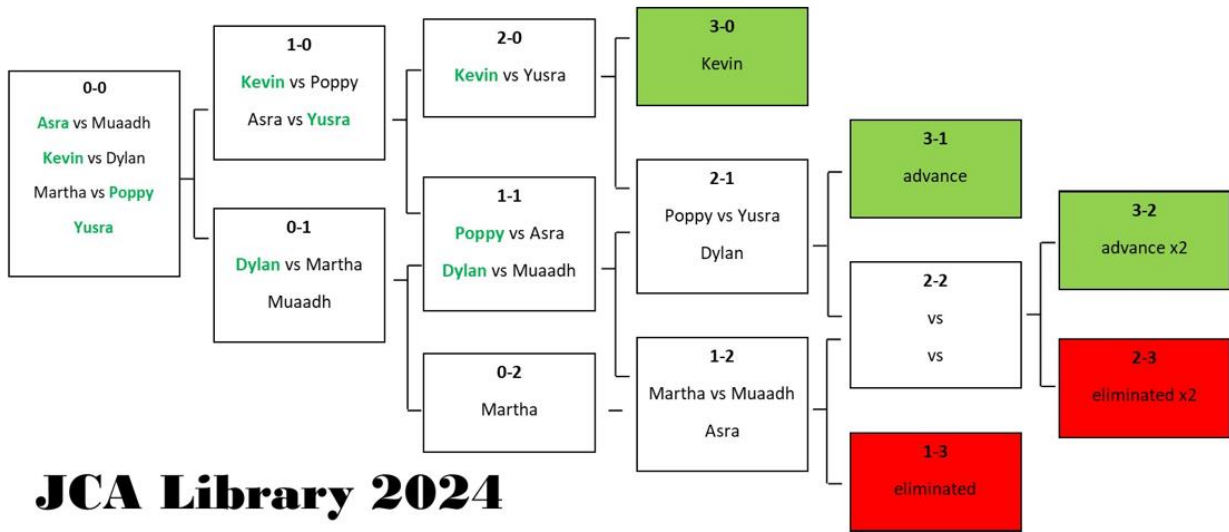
0-0
Asra vs Muaadh
Kevin vs Dylan
Martha vs Poppy
Yusra

1-0
Kevin vs Poppy
Asra vs Yusra

0-1
Dylan vs Martha
Muaadh

2-0
Kevin vs Yusra

1-1
Poppy vs Asra
Dylan vs Muaadh

0-2
Martha

3-0
Kevin

2-1
Poppy vs Yusra
Dylan

1-2
Martha vs Muaadh
Asra

3-1
advance

2-2
vs
vs

1-3
eliminated

3-2
advance x2

2-3
eliminated x2

JCA Library 2024